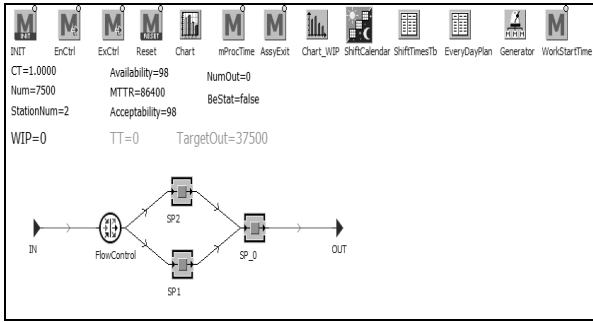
INIT EnCtrl ExCtrl Reset Chart mProcTime AssyExit Chart_WIP ShiftCalendar ShiftTimesTb EveryDayPlan Generator WorkStartTime

CT=1.0000
Num=7500
StationNum=2

Availability=98
MTTR=86400
Acceptability=98

NumOut=0
BeStat=false

WIP=0 TT=0 TargetOut=37500

SP2

IN FlowControl SP_0 OUT

SP1